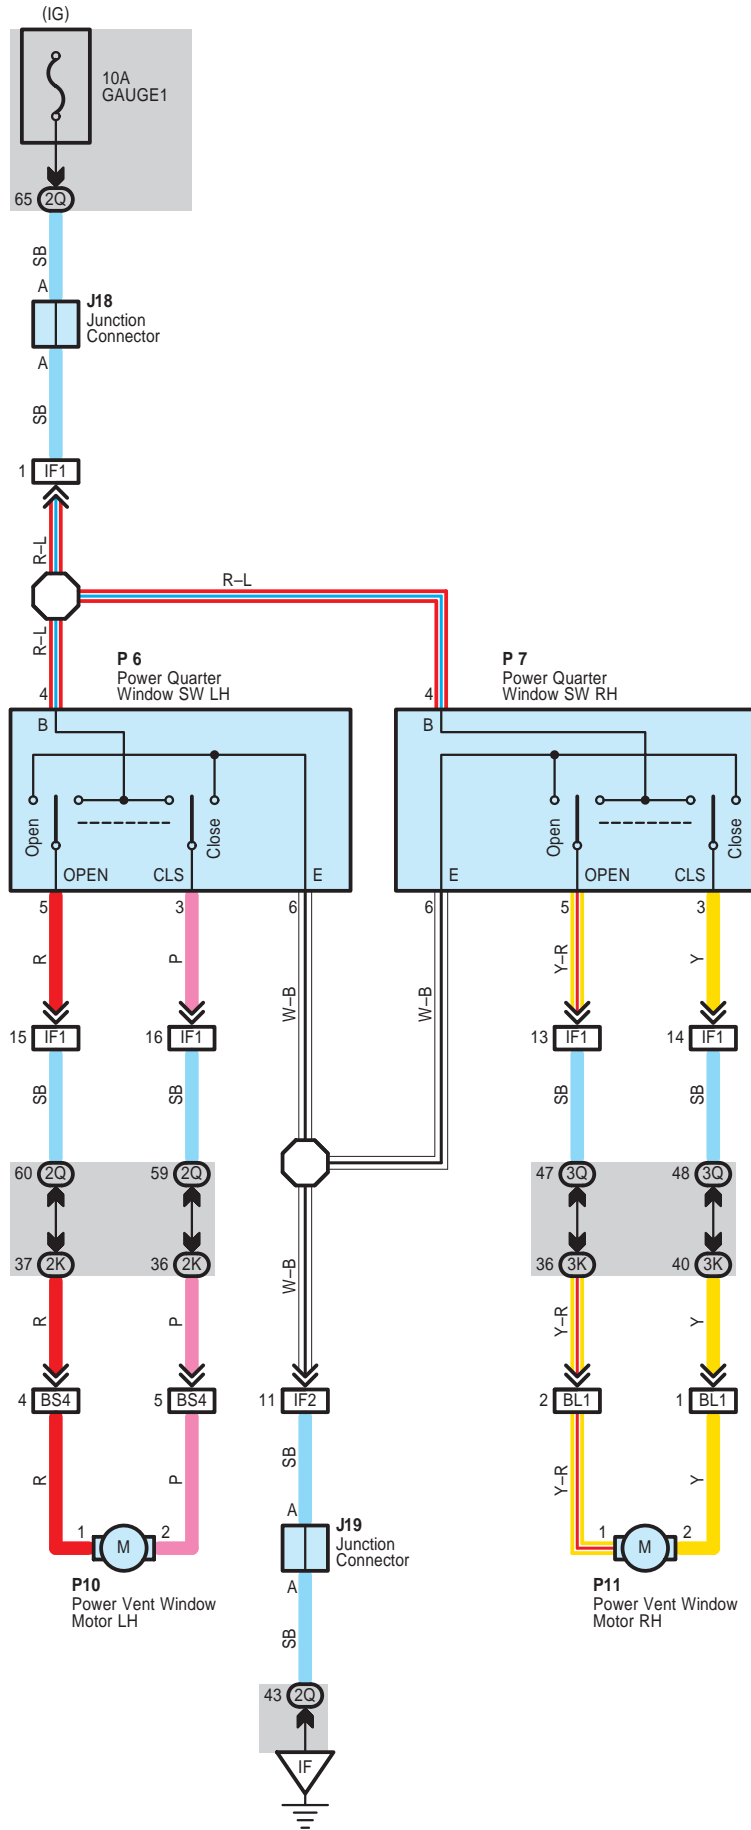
(IG)

10A GAUGE1

65 2Q

SB

A

J18 Junction Connector

A

SB

1 IF1

R–L

R–L

R–L

P 6 Power Quarter Window SW LH

4

B

Open

Close

OPEN CLS E

P 7 Power Quarter Window SW RH

4

B

Open

Close

E OPEN CLS

5 3 6

6 5 3

R P W–B

W–B Y–R Y

15 IF1 16 IF1

13 IF1 14 IF1

SB SB SB SB

60 2Q 59 2Q

47 3Q 48 3Q

37 2K 36 2K

36 3K 40 3K

R P W–B Y–R Y

4 BS4 5 BS4 11 IF2 2 BL1 1 BL1

R P SB Y–R Y

A

J19 Junction Connector

A

1 M 2

P10 Power Vent Window Motor LH

1 M 2

P11 Power Vent Window Motor RH

SB

43 2Q

IF